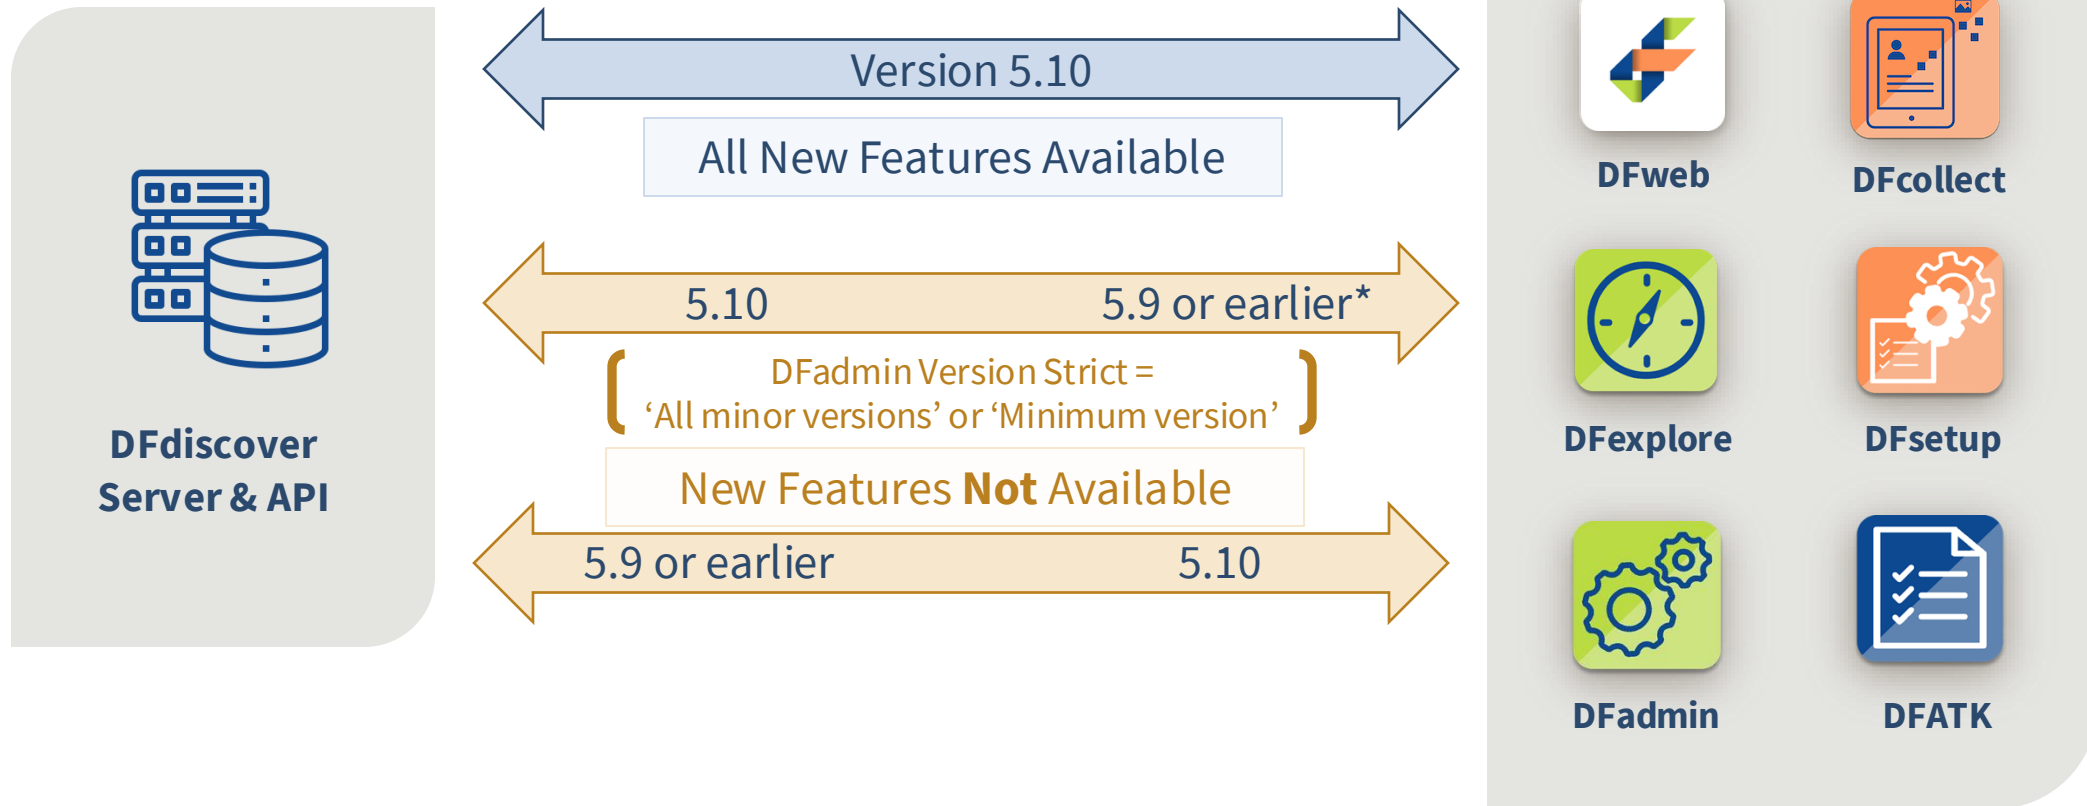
DFdiscover Server & API

Version 5.10

All New Features Available

5.10

5.9 or earlier*

DFadmin Version Strict = ‘All minor versions’ or ‘Minimum version’

New Features Not Available

5.9 or earlier

5.10

DFweb

DFcollect

DFexplore

DFsetup

DFadmin

DFATK